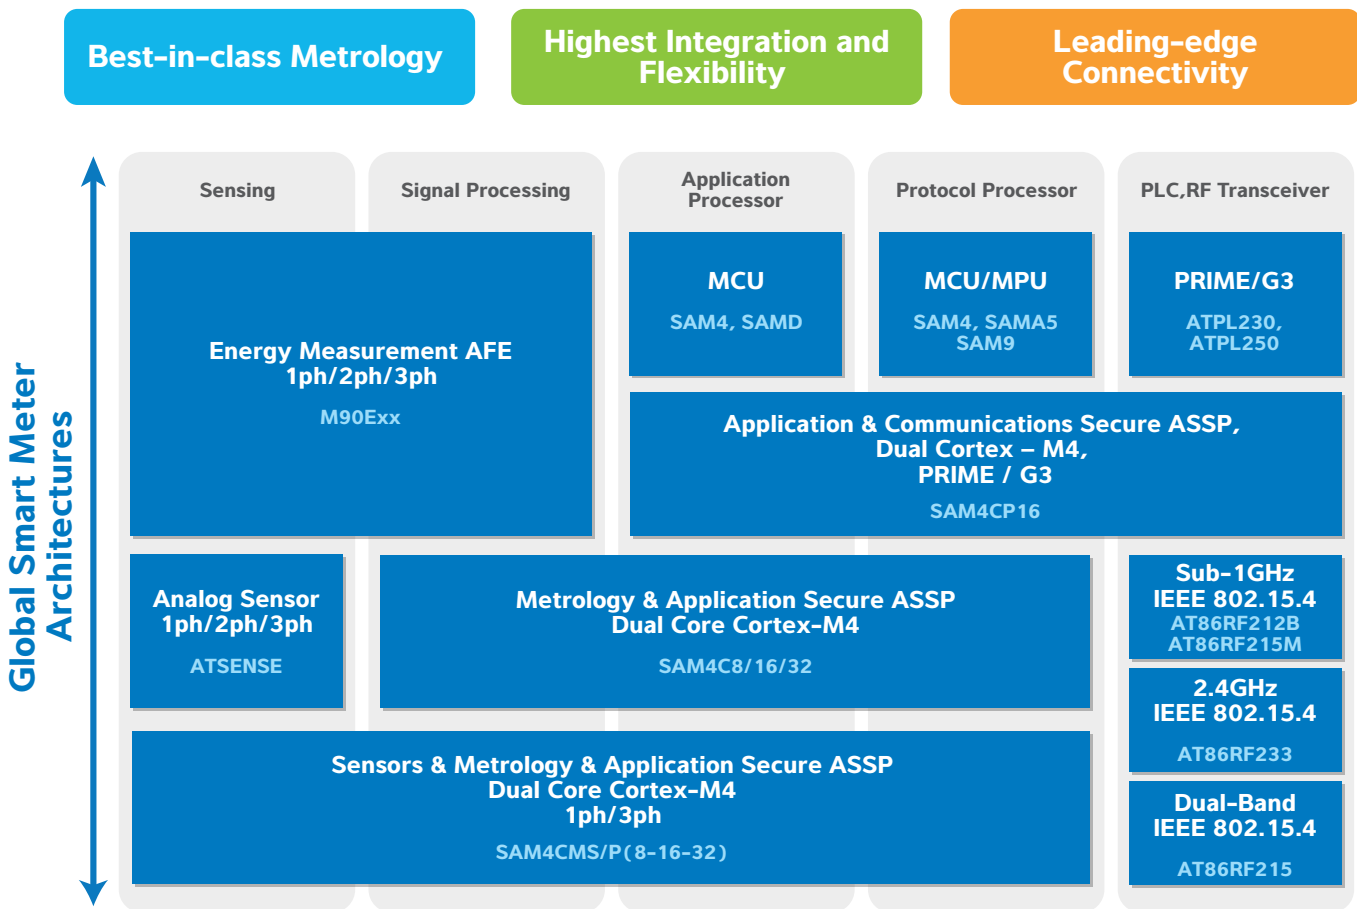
Best-in-class Metrology

Highest Integration and Flexibility

Leading-edge Connectivity

Global Smart Meter Architectures

Sensing

Signal Processing

Application Processor

Protocol Processor

PLC,RF Transceiver

Energy Measurement AFE
1ph/2ph/3ph
M90Exx

MCU
SAM4, SAMD

MCU/MPU
SAM4, SAMA5
SAM9

PRIME/G3
ATPL230,
ATPL250

Application & Communications Secure ASSP,
Dual Cortex – M4,
PRIME / G3
SAM4CP16

Analog Sensor
1ph/2ph/3ph
ATSENSE

Metrology & Application Secure ASSP
Dual Core Cortex-M4
SAM4C8/16/32

Sub-1GHz
IEEE 802.15.4
AT86RF212B
AT86RF215M

2.4GHz
IEEE 802.15.4
AT86RF233

Sensors & Metrology & Application Secure ASSP
Dual Core Cortex-M4
1ph/3ph
SAM4CMS/P(8-16-32)

Dual-Band
IEEE 802.15.4
AT86RF215